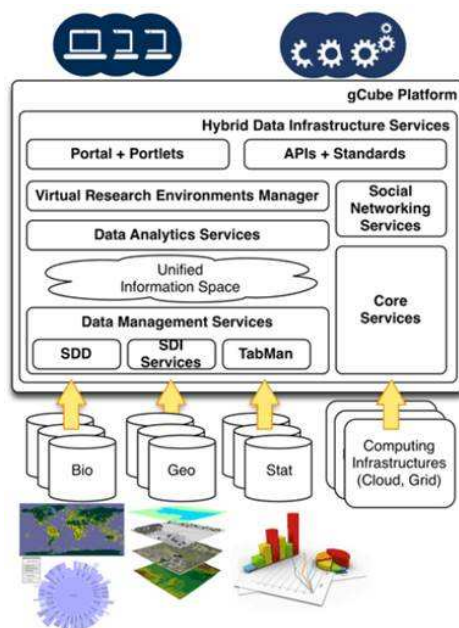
gCube Platform

Hybrid Data Infrastructure Services

Portal + Portlets

APIs + Standards

Virtual Research Environments Manager

Social Networking Services

Data Analytics Services

Unified Information Space

Core Services

Data Management Services

SDD

SDI Services

TabMan

Bio

Geo

Stat

Computing Infrastructures (Cloud, Grid)